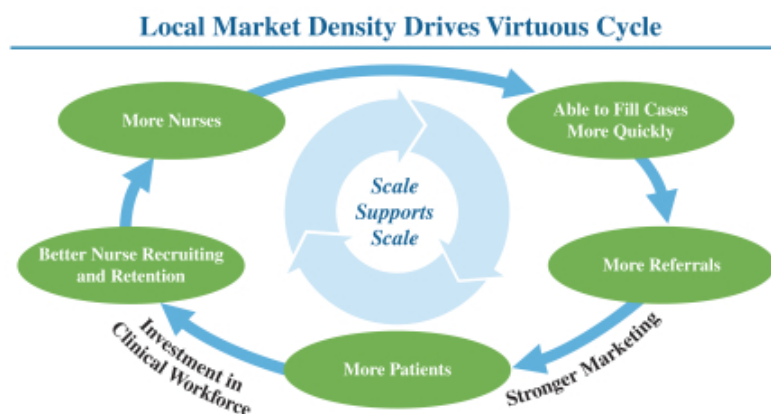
Local Market Density Drives Virtuous Cycle

More Nurses

Able to Fill Cases More Quickly

More Referrals

More Patients

Better Nurse Recruiting and Retention

Scale Supports Scale

Stronger Marketing

Investment in Clinical Workforce